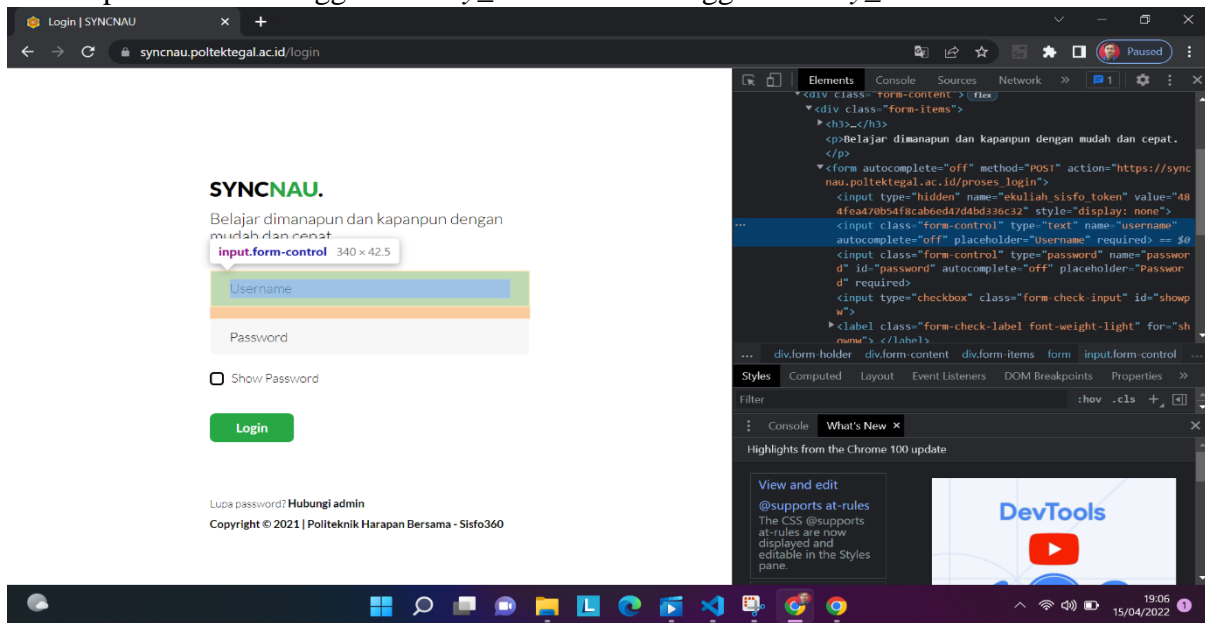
Login | SYNCNAU

syncnau.poltektegal.ac.id/login

Paused

SYNCNAU.

Belajar dimanapun dan kapanpun dengan mudah dan cepat.

input.form-control 340 × 42.5

Username

Password

Show Password

Login

Lupa password? Hubungi admin

Copyright © 2021 | Politeknik Harapan Bersama - Sisfo360

Elements Console Sources Network

<div class="form-content"> flex
<div class="form-items">
<h3>…</h3>
<p>Belajar dimanapun dan kapanpun dengan mudah dan cepat.</p>
<form autocomplete="off" method="POST" action="https://syncnau.poltektegal.ac.id/proses_login">
<input type="hidden" name="ekuliah_sisfo_token" value="484fea470b54f8cab6ed47d4bd336c32" style="display: none">
<input class="form-control" type="text" name="username" autocomplete="off" placeholder="Username" required> == $0
<input class="form-control" type="password" name="password" id="password" autocomplete="off" placeholder="Password" required>
<input type="checkbox" class="form-check-input" id="showpw">
<label class="form-check-label font-weight-light" for="showpw">…</label>

div.form-holder div.form-content div.form-items form input.form-control

Styles Computed Layout Event Listeners DOM Breakpoints Properties

Filter :hov .cls

Console What's New

Highlights from the Chrome 100 update

View and edit @supports at-rules

The CSS @supports at-rules are now displayed and editable in the Styles pane.

DevTools

19:06
15/04/2022